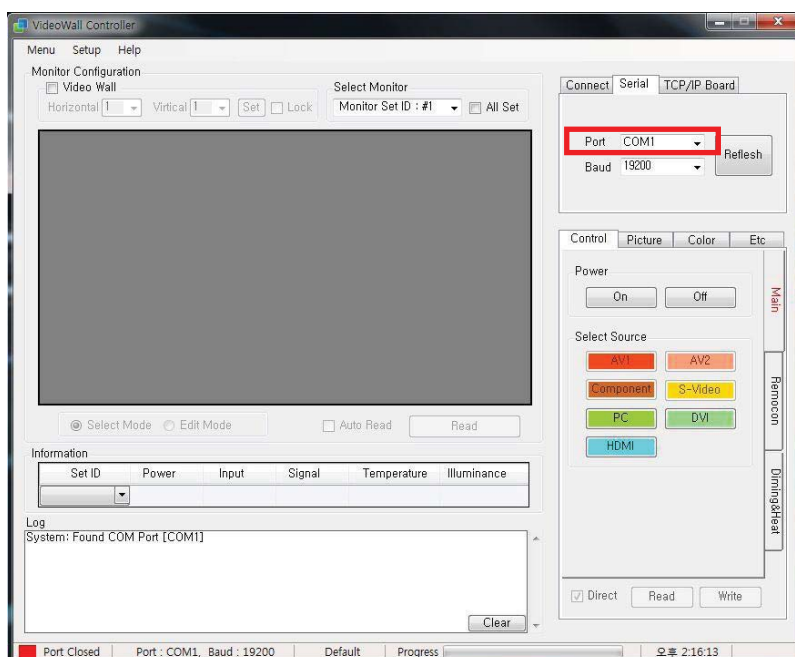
VideoWall Controller

Menu Setup Help

Monitor Configuration
Video Wall
Horizontal 1 Virtical 1 Set Lock

Select Monitor
Monitor Set ID : #1 All Set

Select Mode Edit Mode Auto Read Read

Information

| Set ID | Power | Input | Signal | Temperature | Illuminance |
|---|---|---|---|---|---|
| | | | | | |

Log
System: Found COM Port [COM1]

Clear

Connect Serial TCP/IP Board

Port COM1
Baud 19200
Reflesh

Control Picture Color Etc

Power
On Off

Select Source
AV1 AV2
Component S-Video
PC DVI
HDMI

Main
Remocon
Diming&Heat

Direct Read Write

Port Closed Port : COM1, Baud : 19200 Default Progress 오후 2:16:13